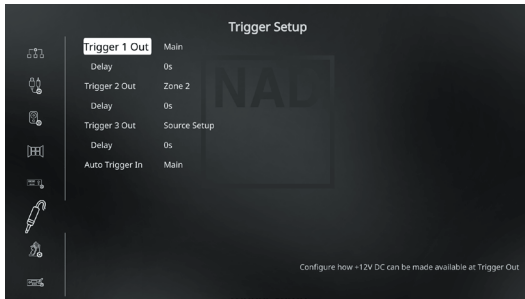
Trigger Setup

| Trigger 1 Out | Main |
|---|---|
| Delay | 0s |
| Trigger 2 Out | Zone 2 |
| Delay | 0s |
| Trigger 3 Out | Source Setup |
| Delay | 0s |
| Auto Trigger In | Main |

NAD

Configure how +12V DC can be made available at Trigger Out